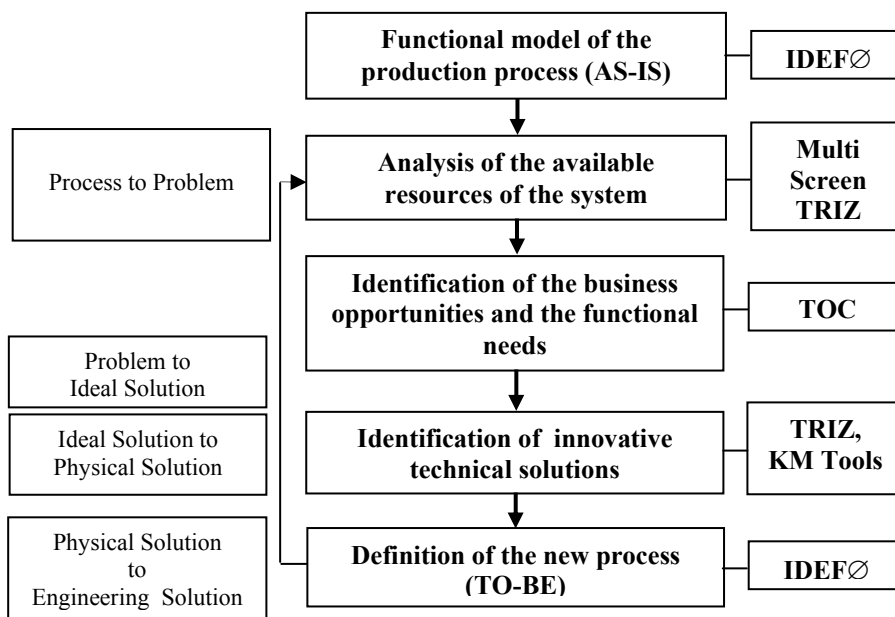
Functional model of the production process (AS-IS)

IDEF∅

Process to Problem

Analysis of the available resources of the system

Multi Screen TRIZ

Identification of the business opportunities and the functional needs

TOC

Problem to Ideal Solution

Ideal Solution to Physical Solution

Identification of innovative technical solutions

TRIZ, KM Tools

Physical Solution to Engineering Solution

Definition of the new process (TO-BE)

IDEF∅